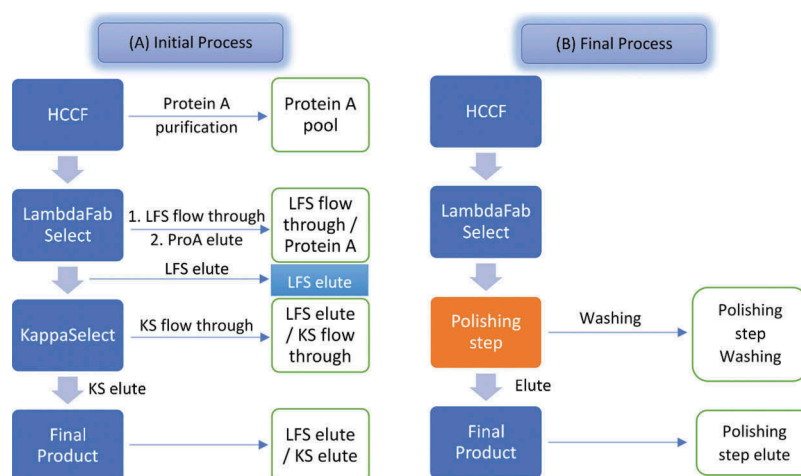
(A) Initial Process

HCCF

Protein A purification

Protein A pool

LambdaFab Select

1. LFS flow through
2. ProA elute

LFS flow through / Protein A

LFS elute

LFS elute

KappaSelect

KS flow through

LFS elute / KS flow through

KS elute

Final Product

LFS elute / KS elute

(B) Final Process

HCCF

LambdaFab Select

Polishing step

Washing

Polishing step Washing

Elute

Final Product

Polishing step elute